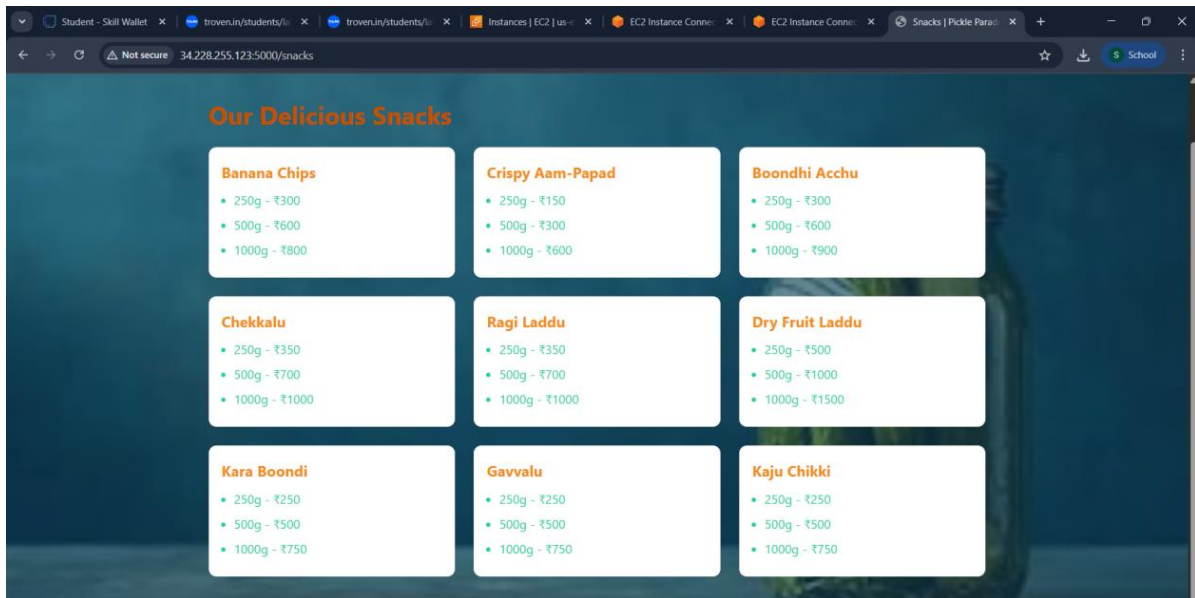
Student - Skill Wallet ×
troven.in/students/la ×
troven.in/students/la ×
Instances | EC2 | us-e ×
EC2 Instance Connec ×
EC2 Instance Connec ×
Snacks | Pickle Parad ×
+

Not secure 34.228.255.123:5000/snacks

S School

Our Delicious Snacks

Banana Chips
• 250g - ₹300
• 500g - ₹600
• 1000g - ₹800

Crispy Aam-Papad
• 250g - ₹150
• 500g - ₹300
• 1000g - ₹600

Boondhi Acchu
• 250g - ₹300
• 500g - ₹600
• 1000g - ₹900

Chekkalu
• 250g - ₹350
• 500g - ₹700
• 1000g - ₹1000

Ragi Laddu
• 250g - ₹350
• 500g - ₹700
• 1000g - ₹1000

Dry Fruit Laddu
• 250g - ₹500
• 500g - ₹1000
• 1000g - ₹1500

Kara Boondi
• 250g - ₹250
• 500g - ₹500
• 1000g - ₹750

Gavvalu
• 250g - ₹250
• 500g - ₹500
• 1000g - ₹750

Kaju Chikki
• 250g - ₹250
• 500g - ₹500
• 1000g - ₹750